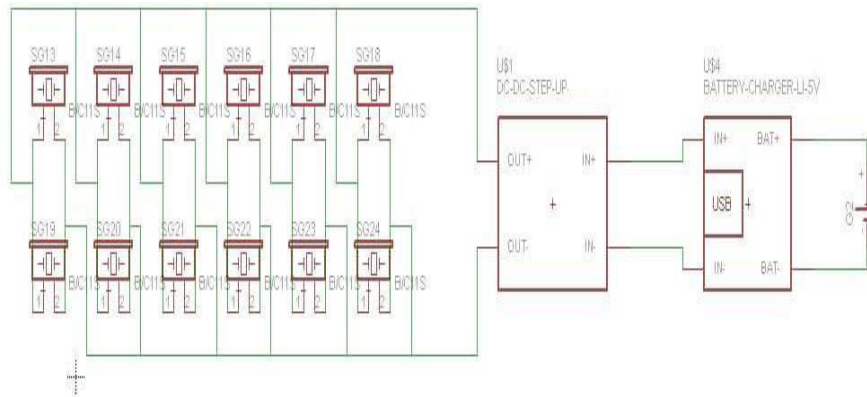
SG13 SG14 SG15 SG16 SG17 SG18

B/C11S B/C11S B/C11S B/C11S B/C11S B/C11S

1 2 1 2 1 2 1 2 1 2 1 2

SG19 SG20 SG21 SG22 SG23 SG24

B/C11S B/C11S B/C11S B/C11S B/C11S B/C11S

1 2 1 2 1 2 1 2 1 2 1 2

U$1
DC-DC-STEP-UP

OUT+ IN+
+
OUT- IN-

U$4
BATTERY-CHARGER-LI-5V

IN+ BAT+
USB +
IN- BAT-

+
C